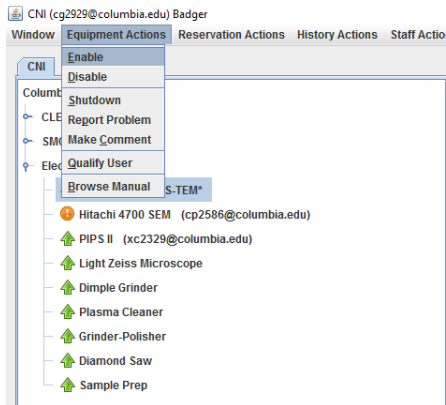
CNI (cg2929@columbia.edu) Badger

Window Equipment Actions Reservation Actions History Actions Staff Actio

Enable
Disable
Shutdown
Report Problem
Make Comment
Qualify User
Browse Manual

CNI

Columb
CLE
SMO
Elec
S-TEM*
Hitachi 4700 SEM (cp2586@columbia.edu)
PIPS II (xc2329@columbia.edu)
Light Zeiss Microscope
Dimple Grinder
Plasma Cleaner
Grinder-Polisher
Diamond Saw
Sample Prep